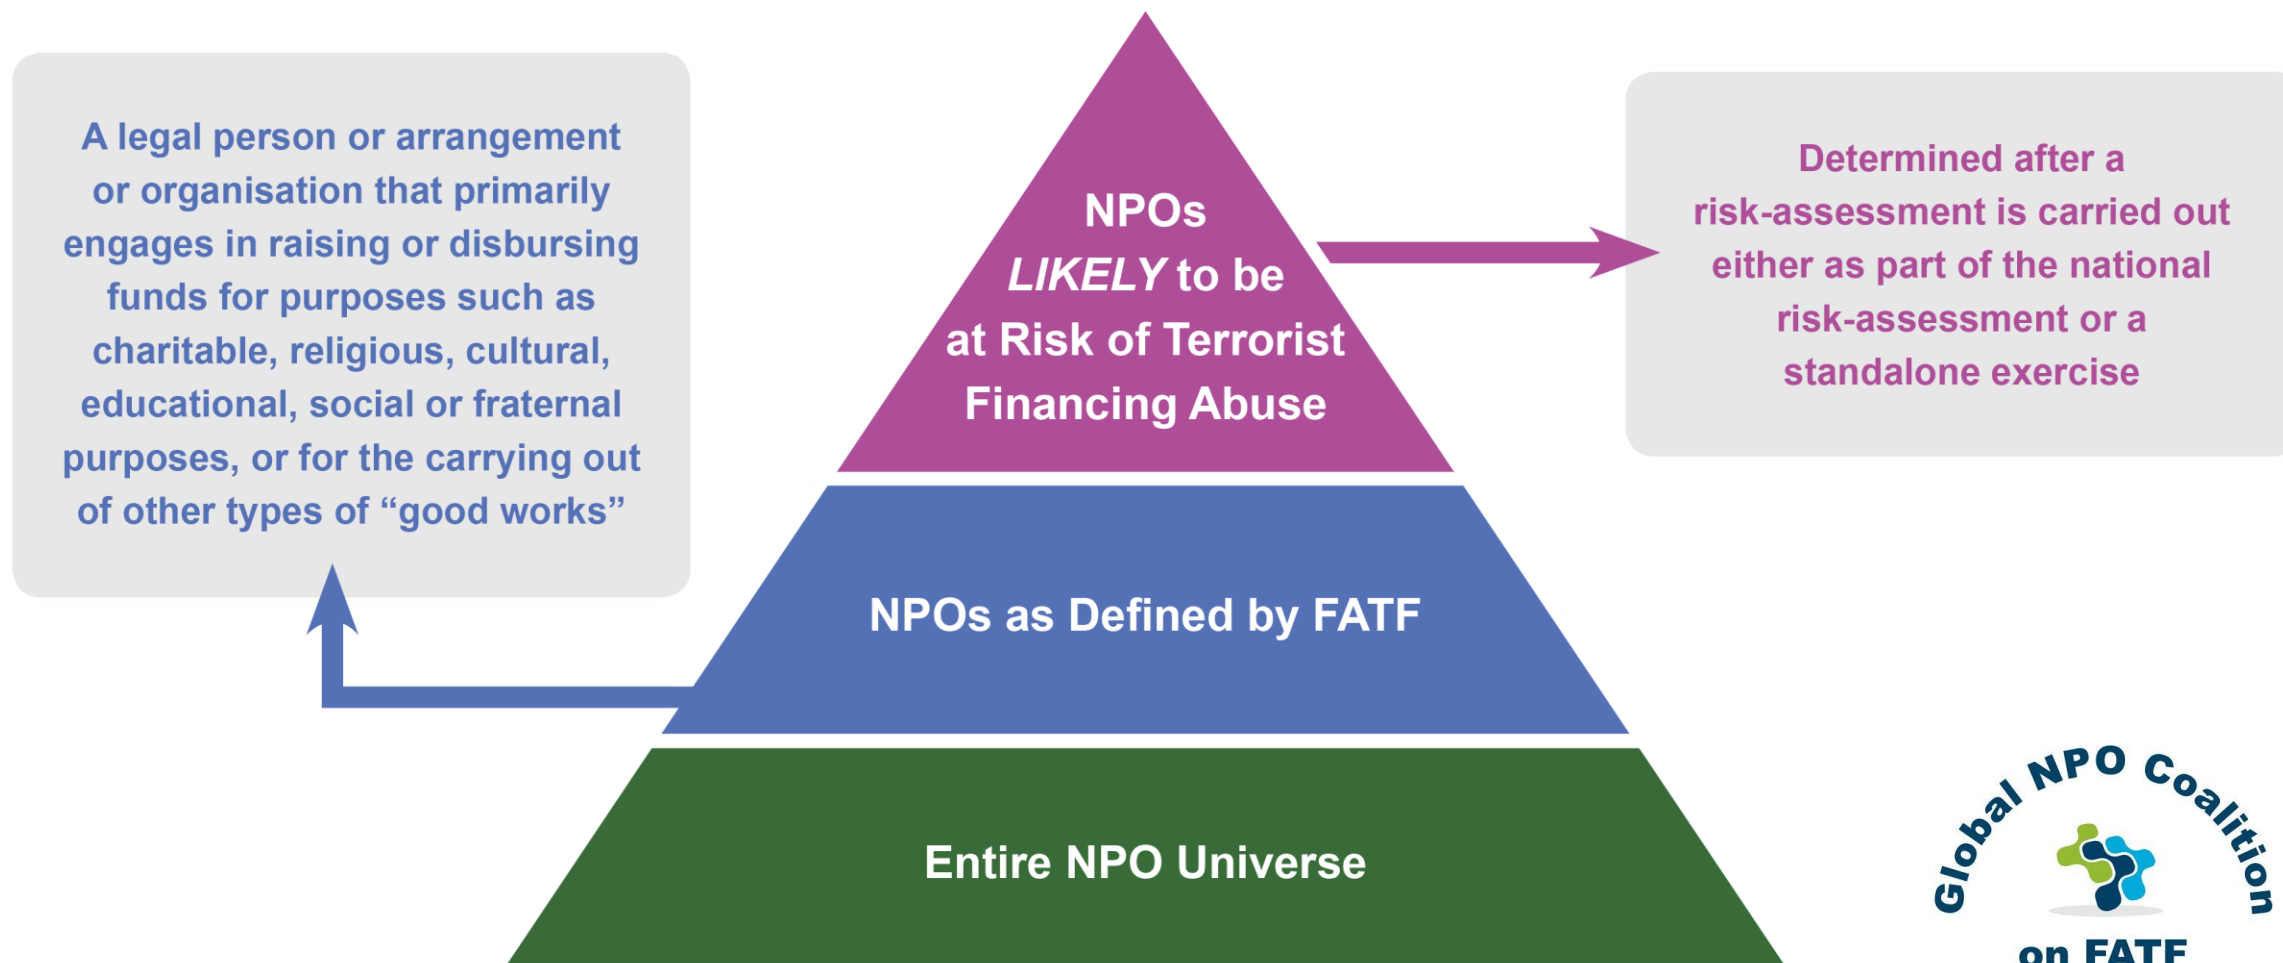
A legal person or arrangement or organisation that primarily engages in raising or disbursing funds for purposes such as charitable, religious, cultural, educational, social or fraternal purposes, or for the carrying out of other types of "good works"

NPOs *LIKELY* to be at Risk of Terrorist Financing Abuse

Determined after a risk-assessment is carried out either as part of the national risk-assessment or a standalone exercise

NPOs as Defined by FATF

Entire NPO Universe

Global NPO Coalition on FATF